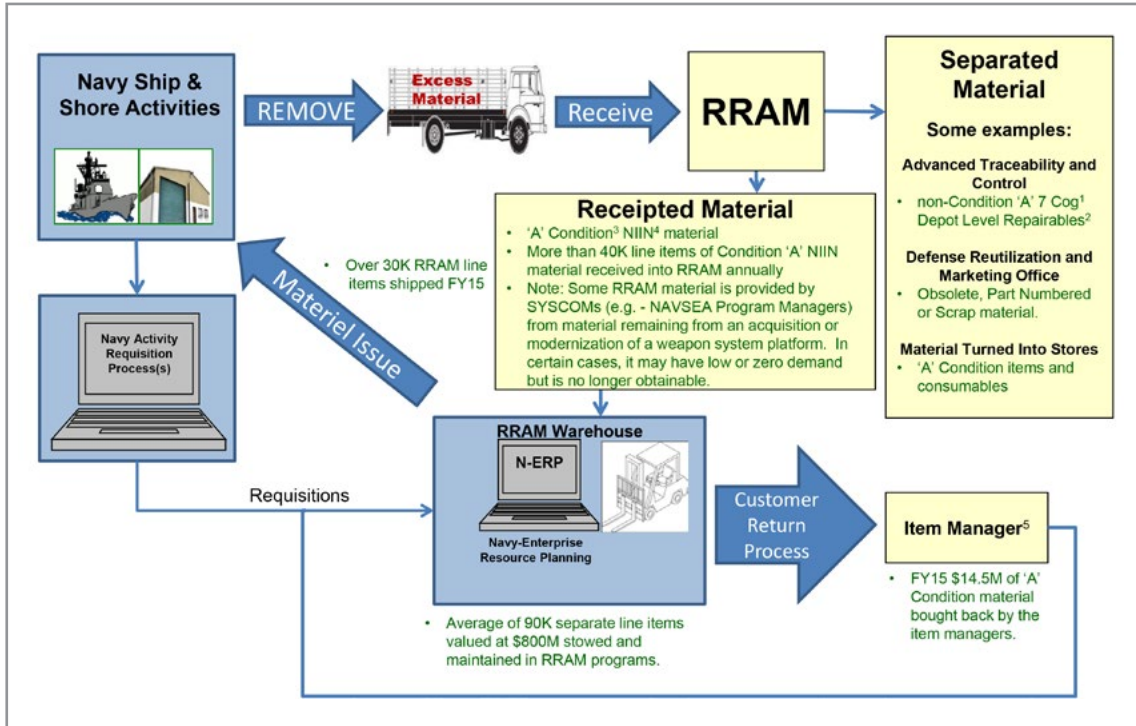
Navy Ship & Shore Activities

REMOVE

Excess Material

Receive

RRAM

Separated Material

Some examples:

Advanced Traceability and Control
• non-Condition 'A' 7 Cog$^1$ Depot Level Repairables$^2$

Defense Reutilization and Marketing Office
• Obsolete, Part Numbered or Scrap material.

Material Turned Into Stores
• 'A' Condition items and consumables

Receipted Material
• 'A' Condition$^3$ NIIN$^4$ material
• More than 40K line items of Condition 'A' NIIN material received into RRAM annually
• Note: Some RRAM material is provided by SYSCOMs (e.g. - NAVSEA Program Managers) from material remaining from an acquisition or modernization of a weapon system platform. In certain cases, it may have low or zero demand but is no longer obtainable.

• Over 30K RRAM line items shipped FY15

Materiel Issue

Navy Activity Requisition Process(s)

Requisitions

RRAM Warehouse

N-ERP

Navy-Enterprise Resource Planning

Customer Return Process

Item Manager$^5$

• FY15 $14.5M of 'A' Condition material bought back by the item managers.

• Average of 90K separate line items valued at $800M stowed and maintained in RRAM programs.